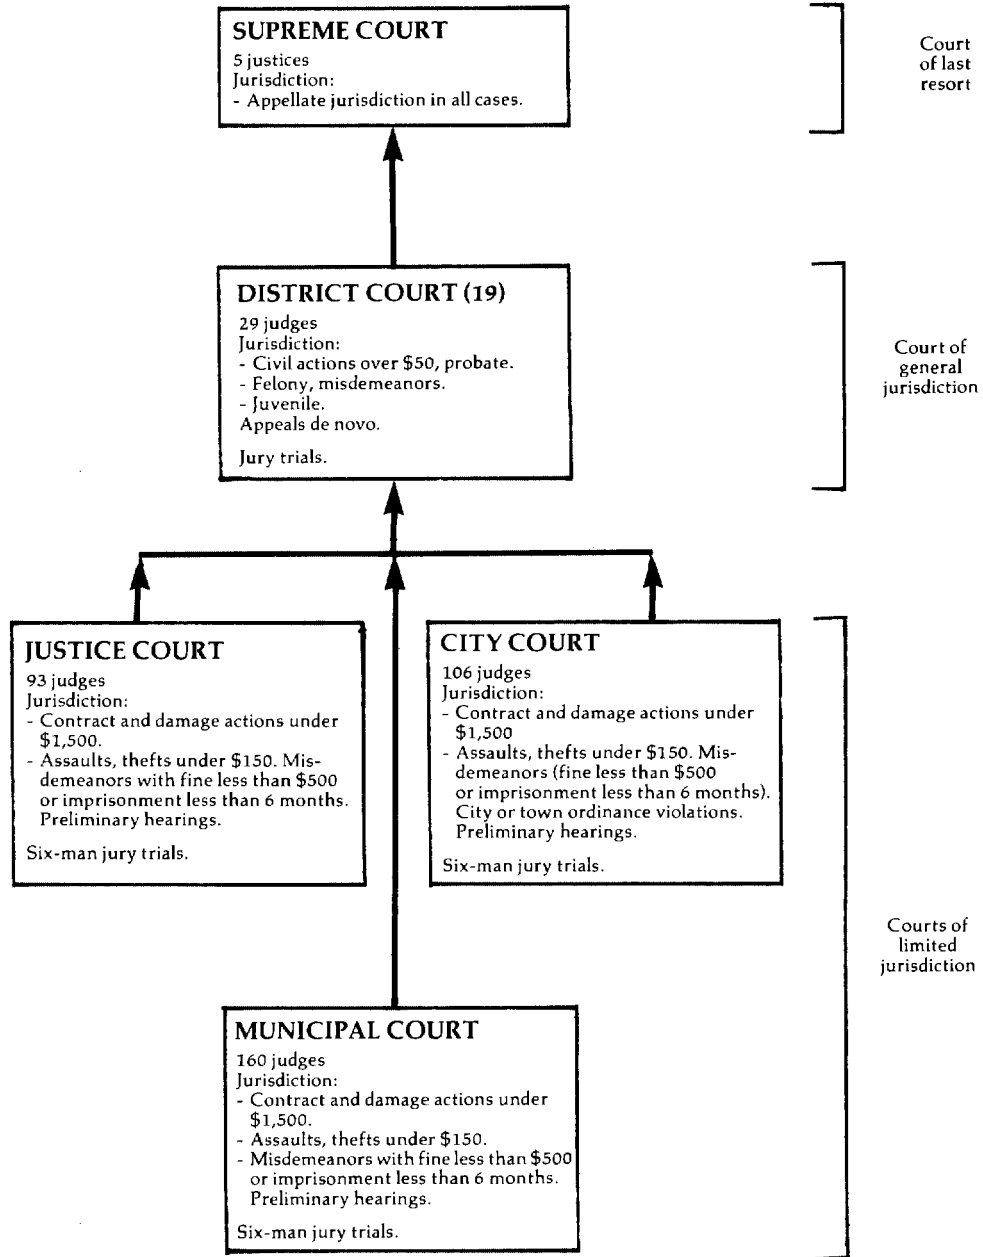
SUPREME COURT
5 justices
Jurisdiction:
- Appellate jurisdiction in all cases.

Court of last resort

DISTRICT COURT (19)
29 judges
Jurisdiction:
- Civil actions over \$50, probate.
- Felony, misdemeanors.
- Juvenile.
Appeals de novo.

Jury trials.

Court of general jurisdiction

JUSTICE COURT
93 judges
Jurisdiction:
- Contract and damage actions under \$1,500.
- Assaults, thefts under \$150. Misdemeanors with fine less than \$500 or imprisonment less than 6 months. Preliminary hearings.

Six-man jury trials.

CITY COURT
106 judges
Jurisdiction:
- Contract and damage actions under \$1,500
- Assaults, thefts under \$150. Misdemeanors (fine less than \$500 or imprisonment less than 6 months). City or town ordinance violations. Preliminary hearings.

Six-man jury trials.

Courts of limited jurisdiction

MUNICIPAL COURT
160 judges
Jurisdiction:
- Contract and damage actions under \$1,500.
- Assaults, thefts under \$150.
- Misdemeanors with fine less than \$500 or imprisonment less than 6 months. Preliminary hearings.

Six-man jury trials.